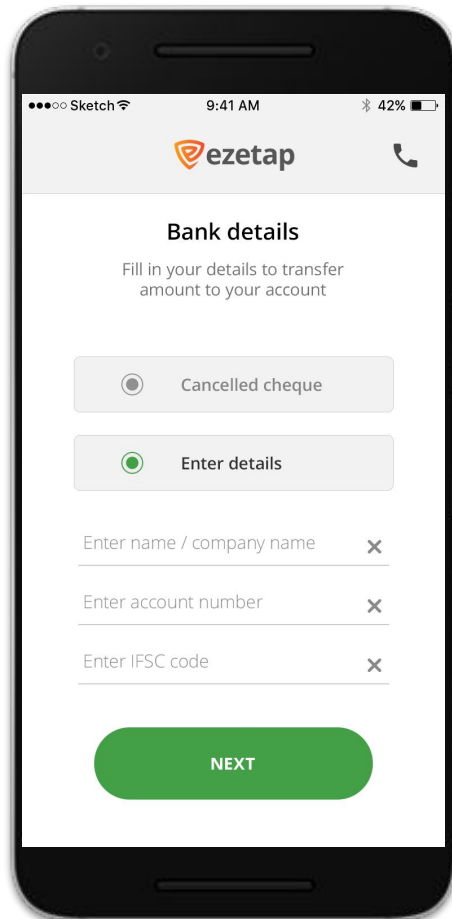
●●●○○ Sketch
9:41 AM
42%

ezetap

Bank details

Fill in your details to transfer amount to your account

Cancelled cheque

Enter details

Enter name / company name

Enter account number

Enter IFSC code

NEXT